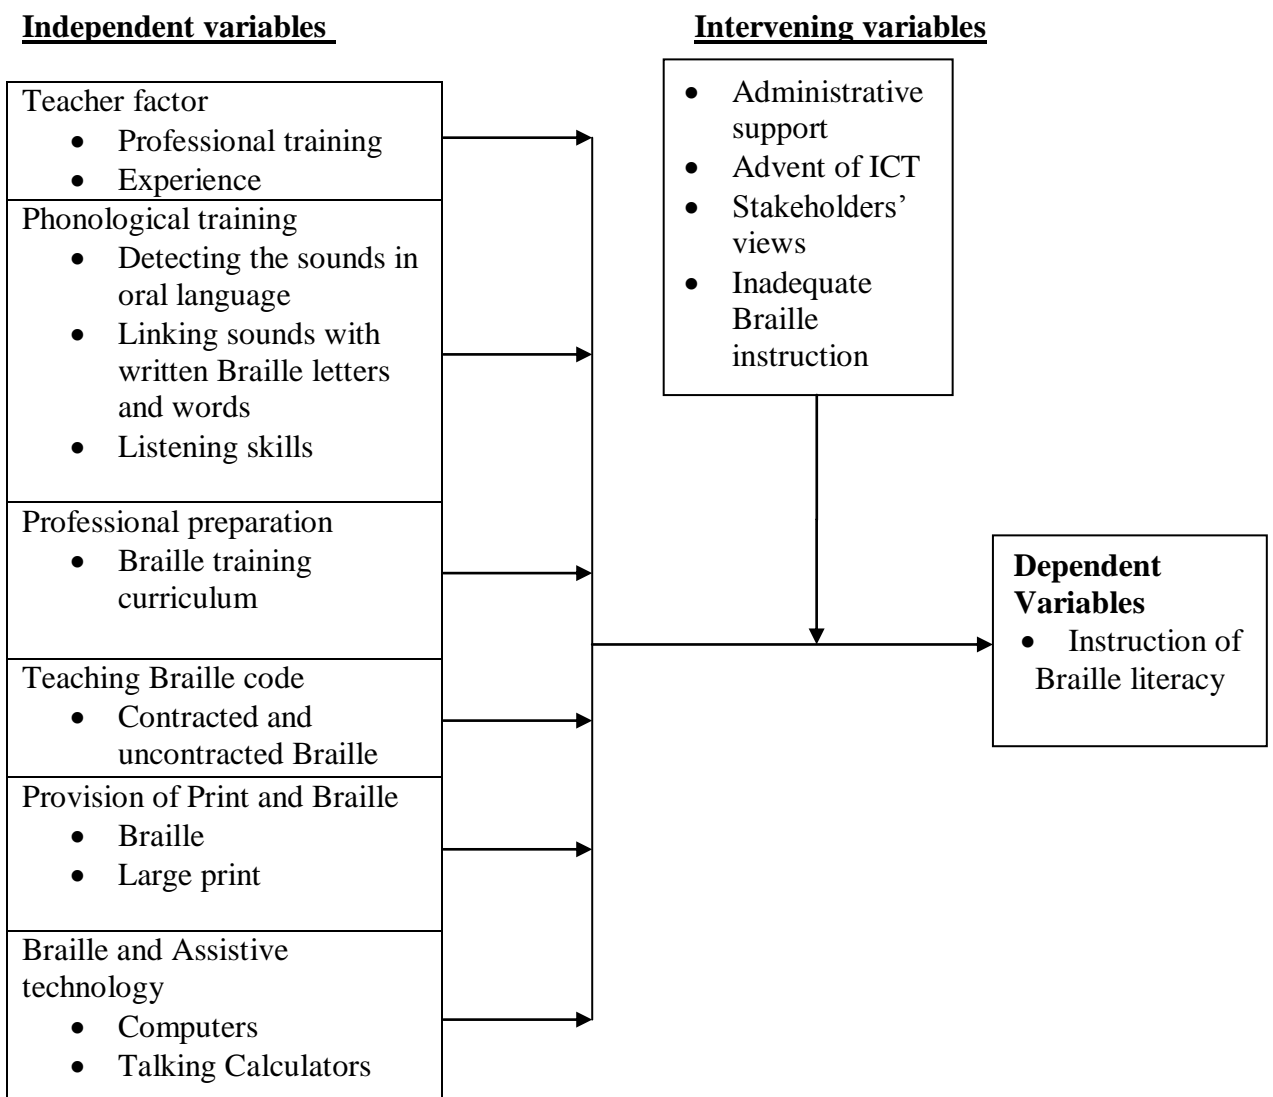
**Independent variables**

**Intervening variables**

Teacher factor
- Professional training
- Experience

Phonological training
- Detecting the sounds in oral language
- Linking sounds with written Braille letters and words
- Listening skills

Professional preparation
- Braille training curriculum

Teaching Braille code
- Contracted and uncontracted Braille

Provision of Print and Braille
- Braille
- Large print

Braille and Assistive technology
- Computers
- Talking Calculators

- Administrative support
- Advent of ICT
- Stakeholders' views
- Inadequate Braille instruction

**Dependent Variables**
- Instruction of Braille literacy